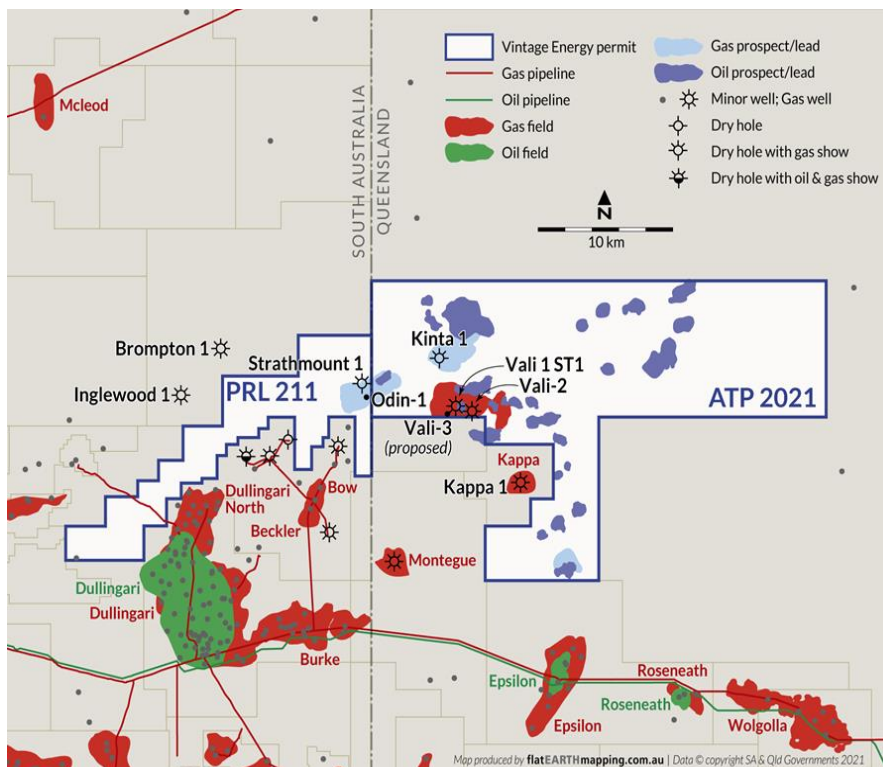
Vintage Energy permit
Gas pipeline
Oil pipeline
Gas field
Oil field
Gas prospect/lead
Oil prospect/lead
Minor well; Gas well
Dry hole
Dry hole with gas show
Dry hole with oil & gas show

N
10 km

SOUTH AUSTRALIA
QUEENSLAND

Mcleod
Brompton 1
Inglewood 1
Strathmount 1
PRL 211
Kinta 1
Odin-1
Vali 1 ST1
Vali-2
Vali-3
(proposed)
ATP 2021
Kappa
Kappa 1
Dullingari North
Bow
Beckler
Montegue
Dullingari
Dullingari
Burke
Epsilon
Epsilon
Roseneath
Roseneath
Wolgolla

Map produced by flatEARTHmapping.com.au | Data © copyright SA & Qld Governments 2021